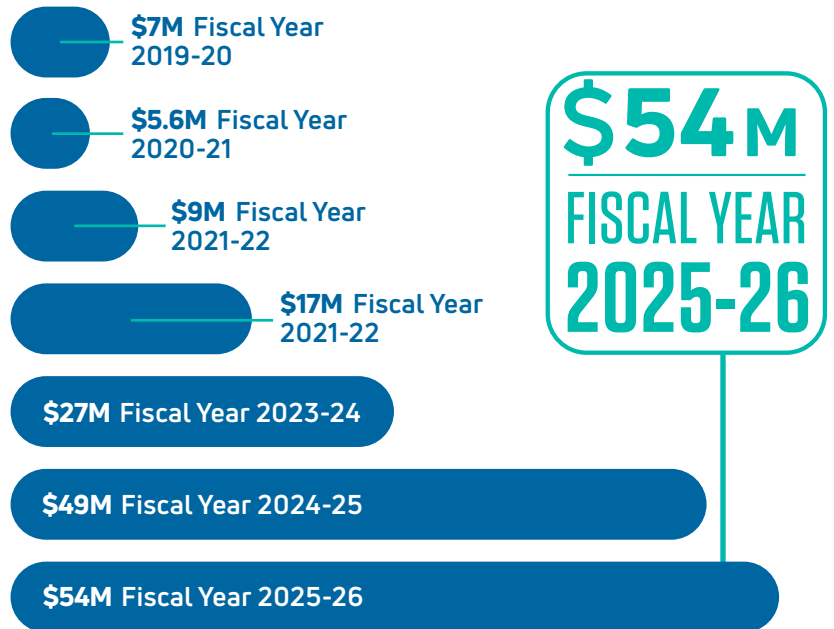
$7M Fiscal Year 2019-20

$5.6M Fiscal Year 2020-21

$9M Fiscal Year 2021-22

$17M Fiscal Year 2021-22

$27M Fiscal Year 2023-24

$49M Fiscal Year 2024-25

$54M Fiscal Year 2025-26

$54M FISCAL YEAR 2025-26